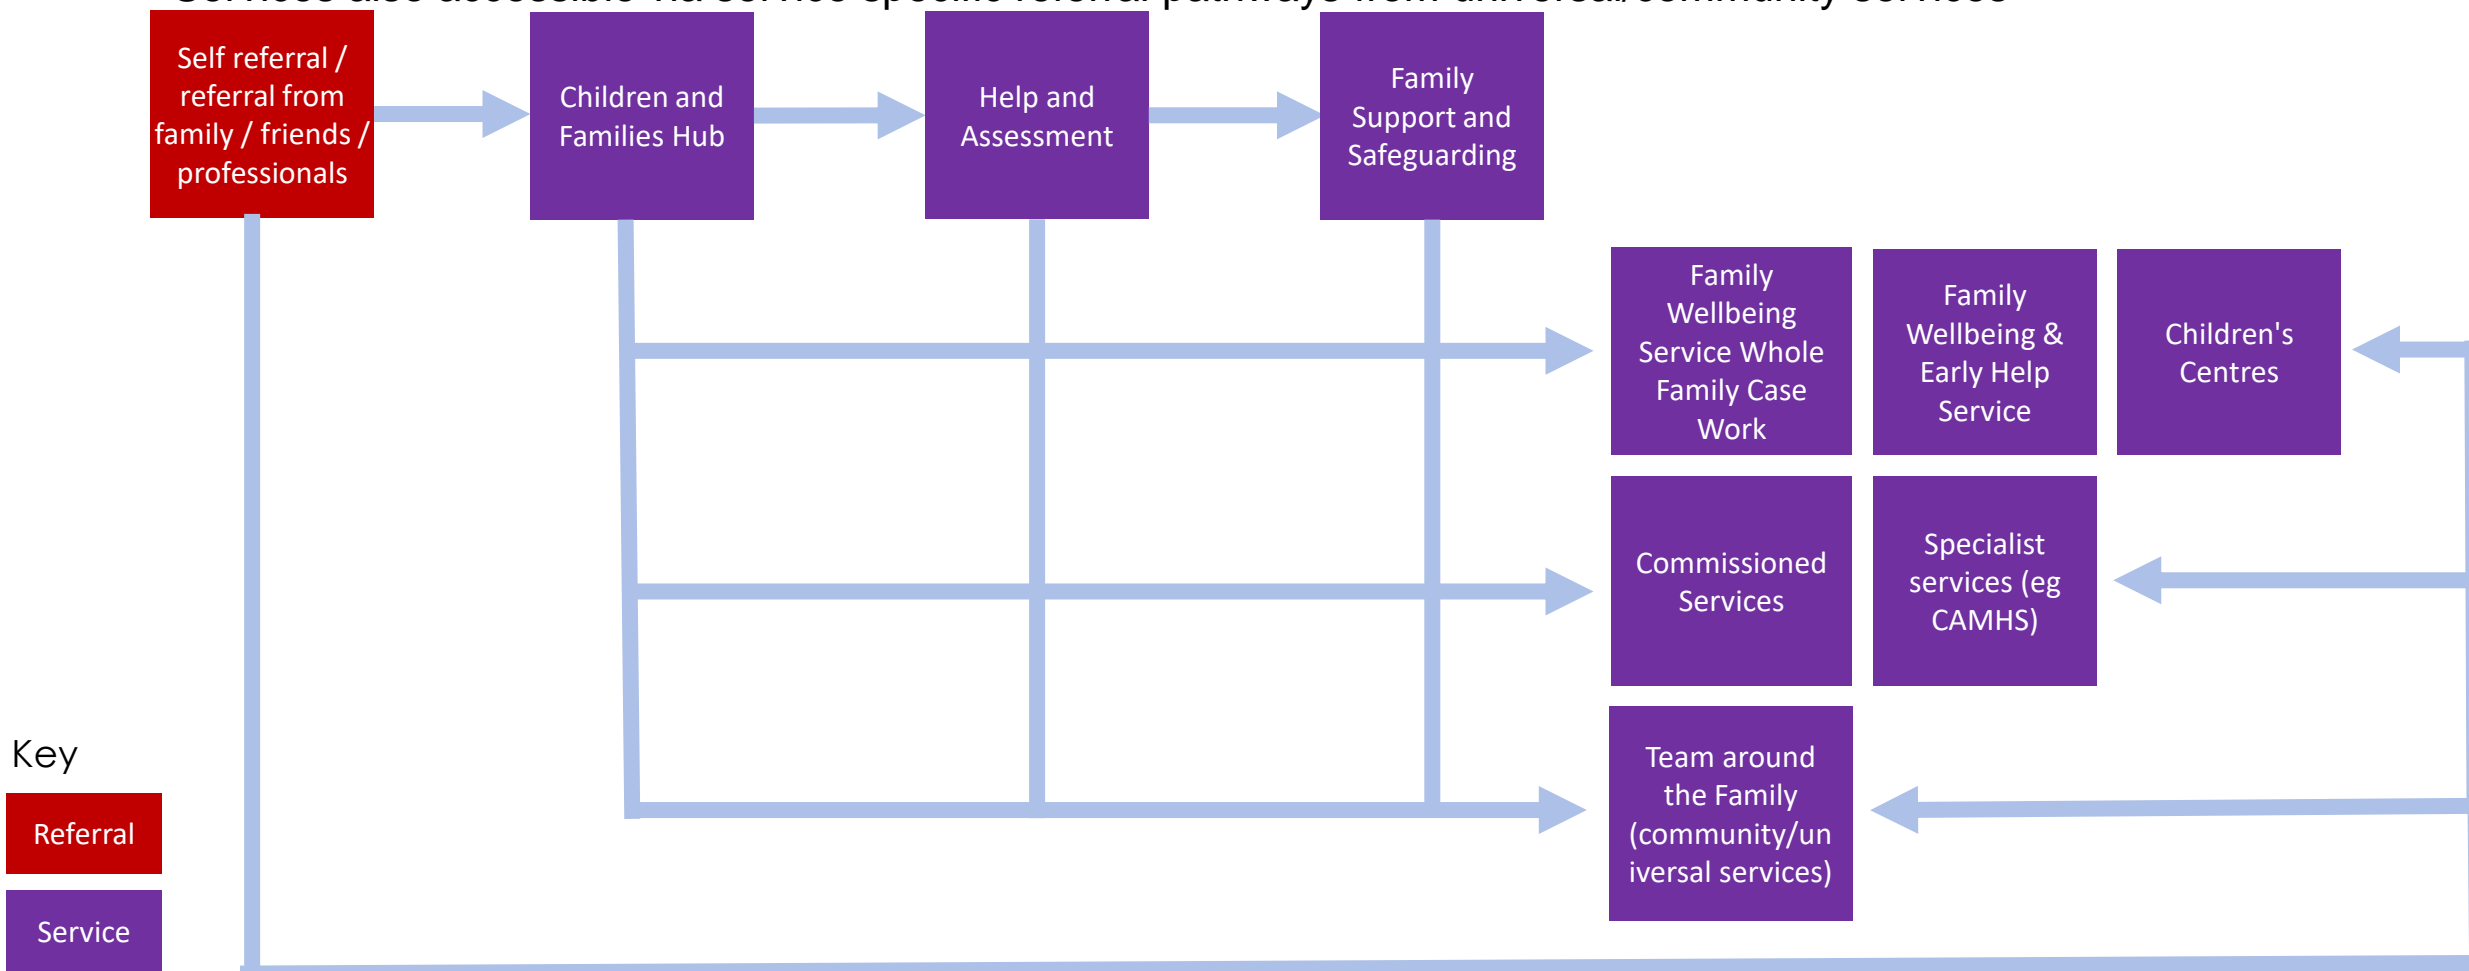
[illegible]

Self referral / referral from family / friends / professionals

Children and Families Hub

Help and Assessment

Family Support and Safeguarding

Family Wellbeing Service Whole Family Case Work

Family Wellbeing & Early Help Service

Children's Centres

Commissioned Services

Specialist services (eg CAMHS)

Team around the Family (community/universal services)

Key

Referral

Service